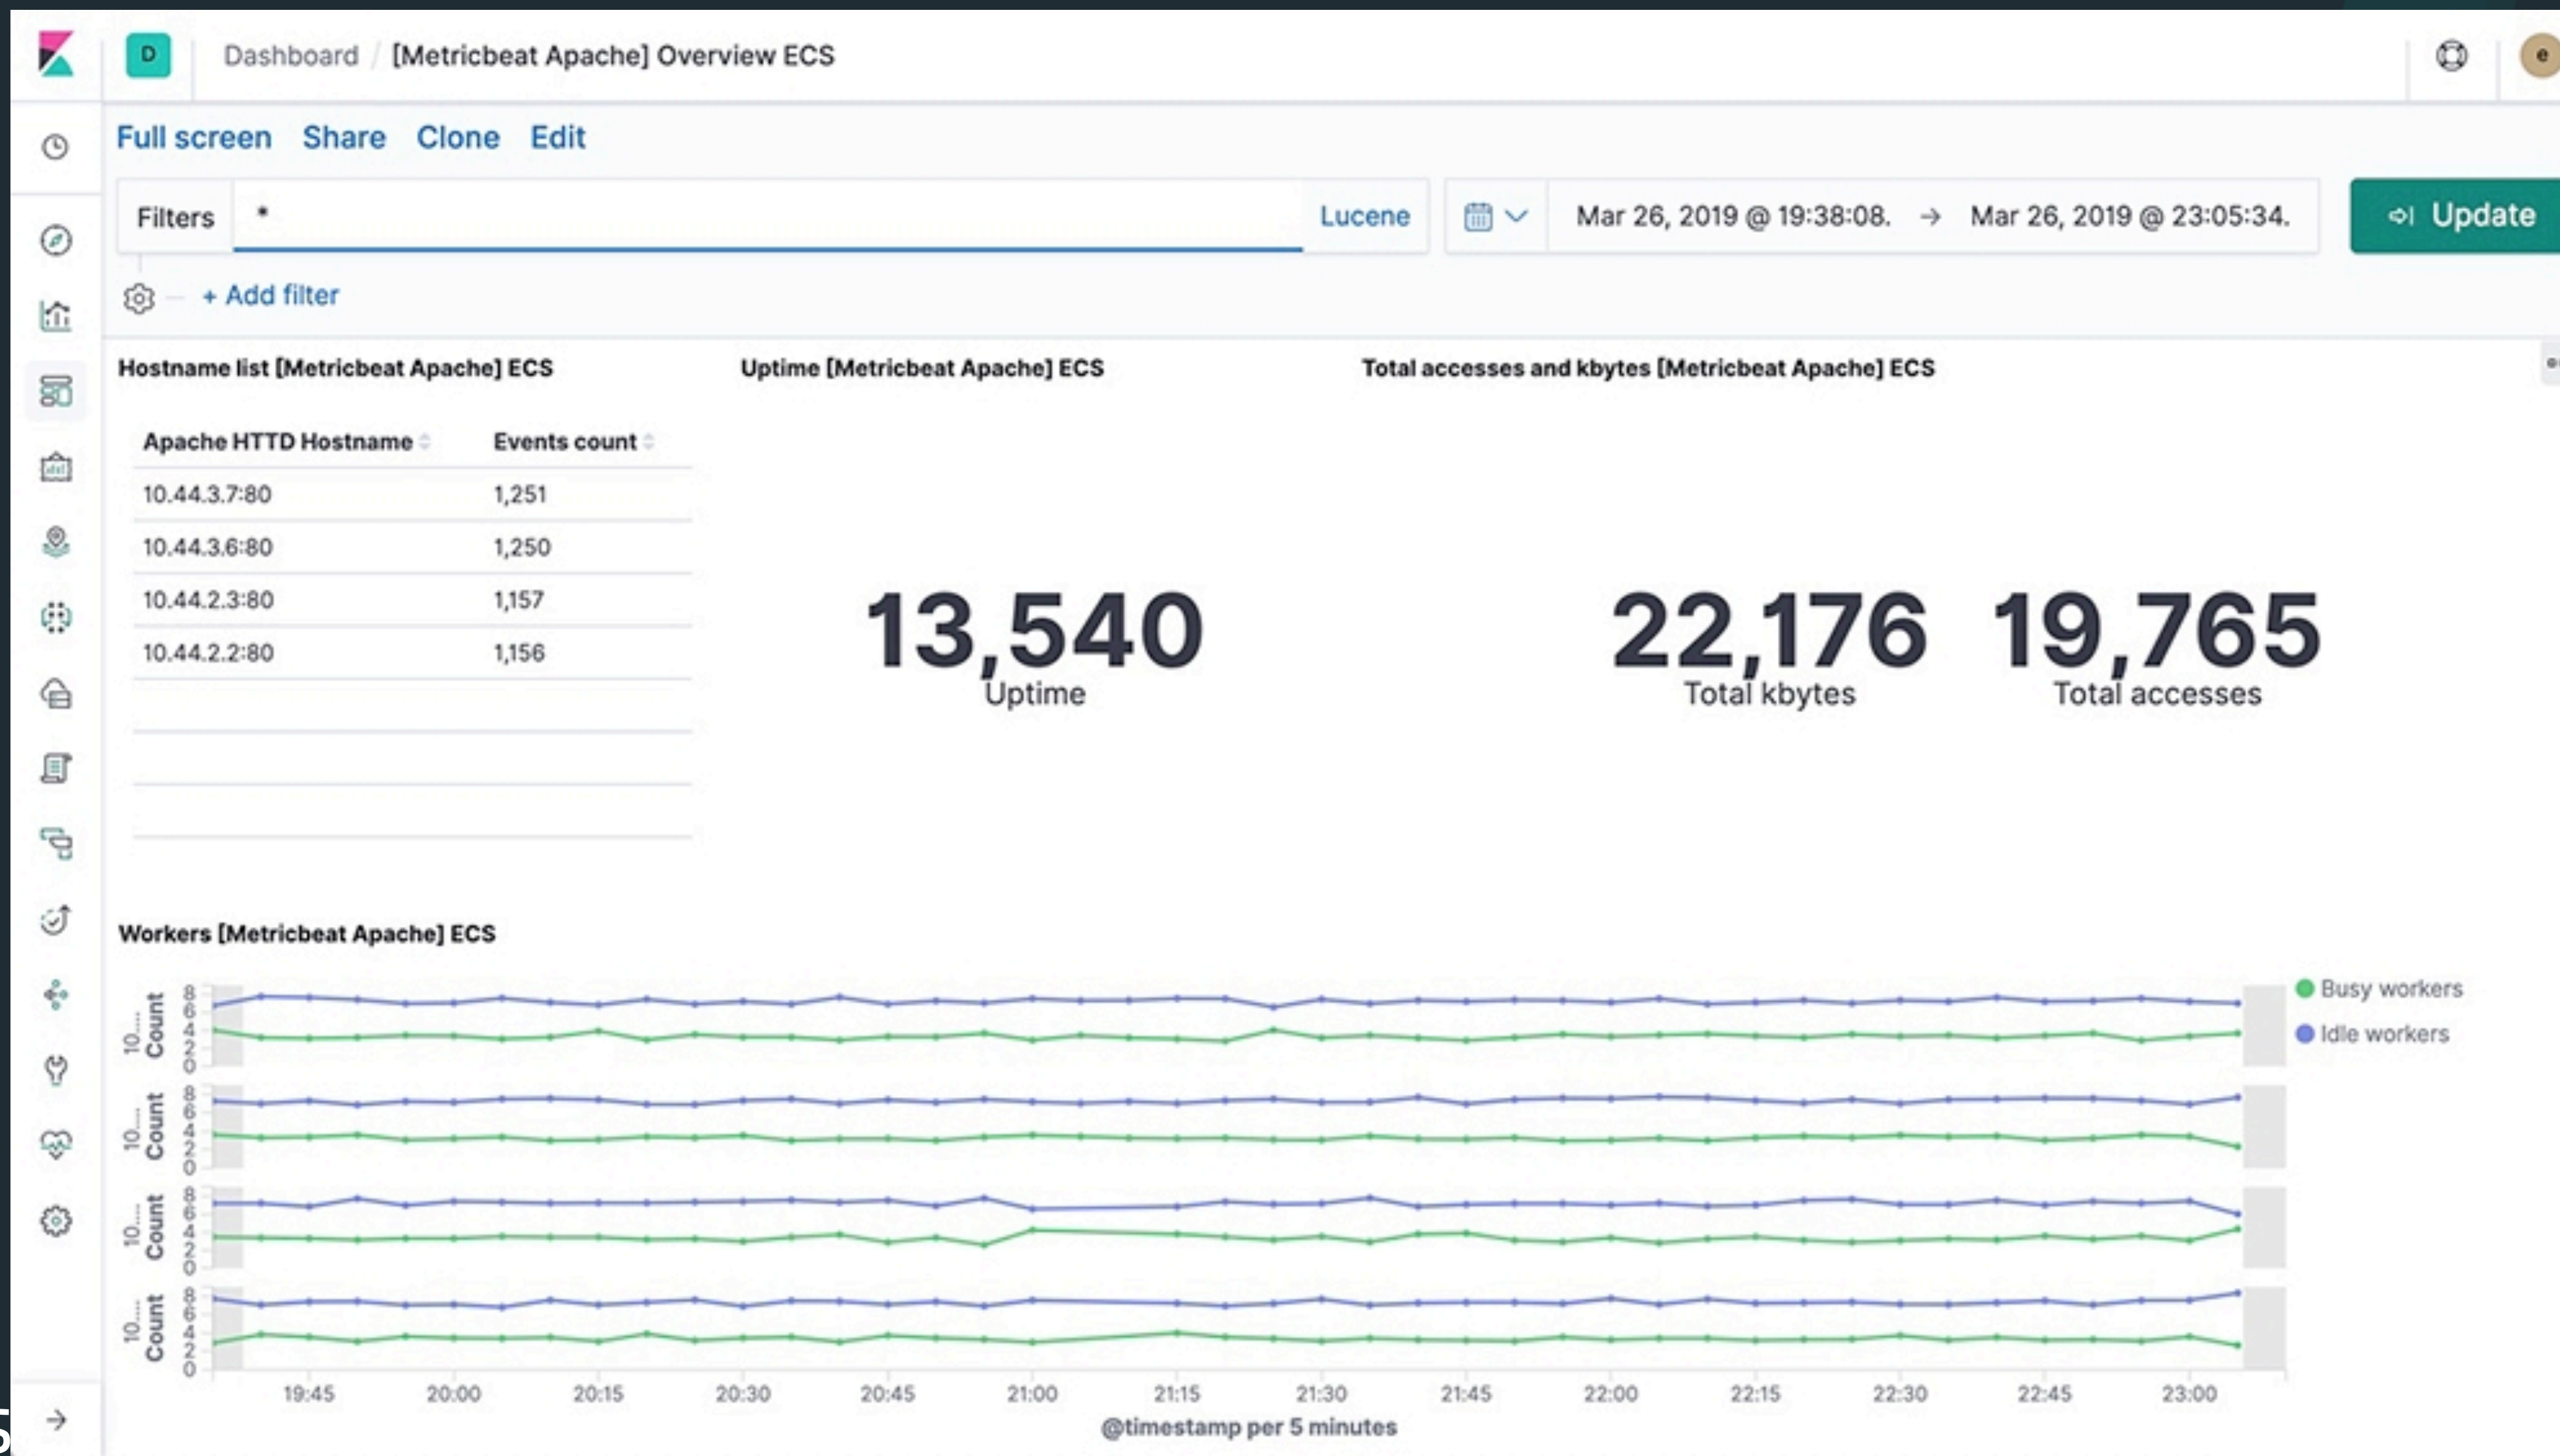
D Dashboard / [Metricbeat Apache] Overview ECS

e

Full screen Share Clone Edit

Filters *

Lucene

Mar 26, 2019 @ 19:38:08. → Mar 26, 2019 @ 23:05:34.

Update

+ Add filter

Hostname list [Metricbeat Apache] ECS

| Apache HTTD Hostname | Events count |
|---|---|
| 10.44.3.7:80 | 1,251 |
| 10.44.3.6:80 | 1,250 |
| 10.44.2.3:80 | 1,157 |
| 10.44.2.2:80 | 1,156 |

Uptime [Metricbeat Apache] ECS

13,540
Uptime

Total accesses and kbytes [Metricbeat Apache] ECS

22,176
Total kbytes

19,765
Total accesses

Workers [Metricbeat Apache] ECS

Busy workers
Idle workers

10.... Count
8 6 4 2 0

10.... Count
8 6 4 2 0

10.... Count
8 6 4 2 0

10.... Count
8 6 4 2 0

19:45 20:00 20:15 20:30 20:45 21:00 21:15 21:30 21:45 22:00 22:15 22:30 22:45 23:00

@timestamp per 5 minutes